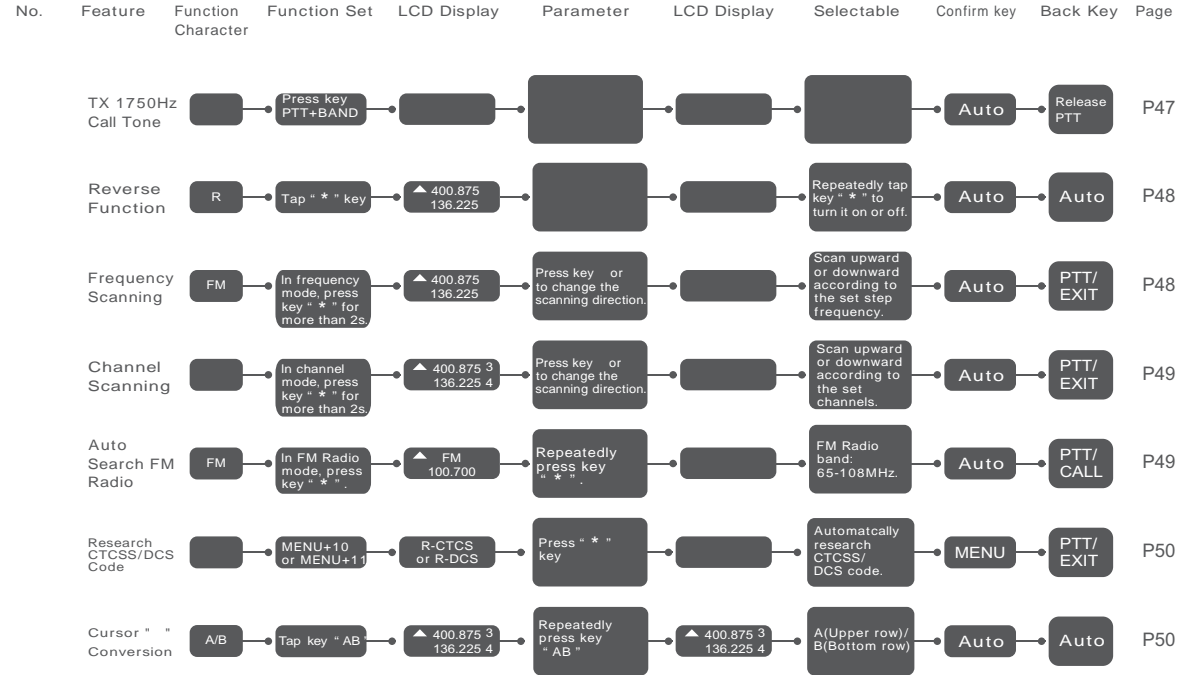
| No. | Feature | Function Character | Function Set | LCD Display | Parameter | LCD Display | Selectable | Confirm key | Back Key | Page |
|---|---|---|---|---|---|---|---|---|---|---|
| | TX 1750Hz Call Tone | | Press key PTT+BAND | | | | | Auto | Release PTT | P47 |
| | Reverse Function | R | Tap " * " key | ▲ 400.875 136.225 | | | Repeatedly tap key " * " to turn it on or off. | Auto | Auto | P48 |
| | Frequency Scanning | FM | In frequency mode, press key " * " for more than 2s. | ▲ 400.875 136.225 | Press key or to change the scanning direction. | | Scan upward or downward according to the set step frequency. | Auto | PTT/ EXIT | P48 |
| | Channel Scanning | | In channel mode, press key " * " for more than 2s. | ▲ 400.875 3 136.225 4 | Press key or to change the scanning direction. | | Scan upward or downward according to the set channels. | Auto | PTT/ EXIT | P49 |
| | Auto Search FM Radio | FM | In FM Radio mode, press key " * ". | ▲ FM 100.700 | Repeatedly press key " * ". | | FM Radio band: 65-108MHz. | Auto | PTT/ CALL | P49 |
| | Research CTCSS/DCS Code | | MENU+10 or MENU+11 | R-CTCS or R-DCS | Press " * " key | | Automatcally research CTCSS/ DCS code. | MENU | PTT/ EXIT | P50 |
| | Cursor " " Conversion | A/B | Tap key " AB | ▲ 400.875 3 136.225 4 | Repeatedly press key " AB " | ▲ 400.875 3 136.225 4 | A(Upper row)/ B(Bottom row) | Auto | Auto | P50 |